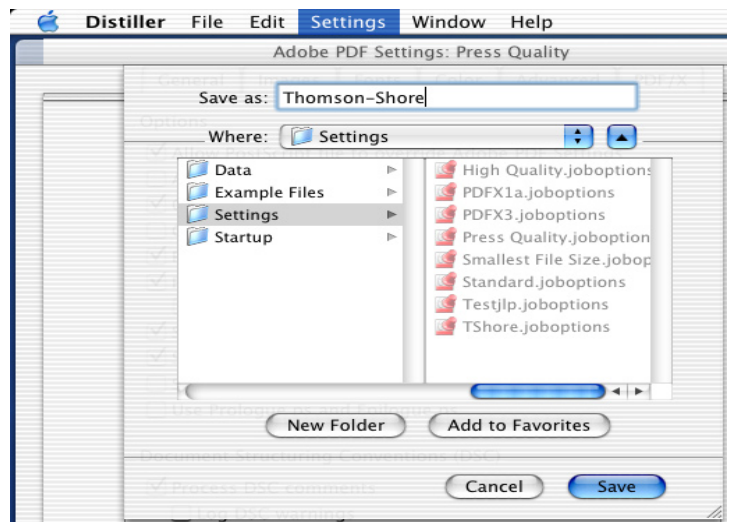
Distiller File Edit Settings Window Help

Adobe PDF Settings: Press Quality

Save as: Thomson-Shore

Where: Settings

Data
Example Files
Settings
Startup

High Quality.joboptions
PDFX1a.joboptions
PDFX3.joboptions
Press Quality.joboption
Smallest File Size.jobop
Standard.joboptions
Testjlp.joboptions
TShore.joboptions

New Folder
Add to Favorites

Cancel
Save